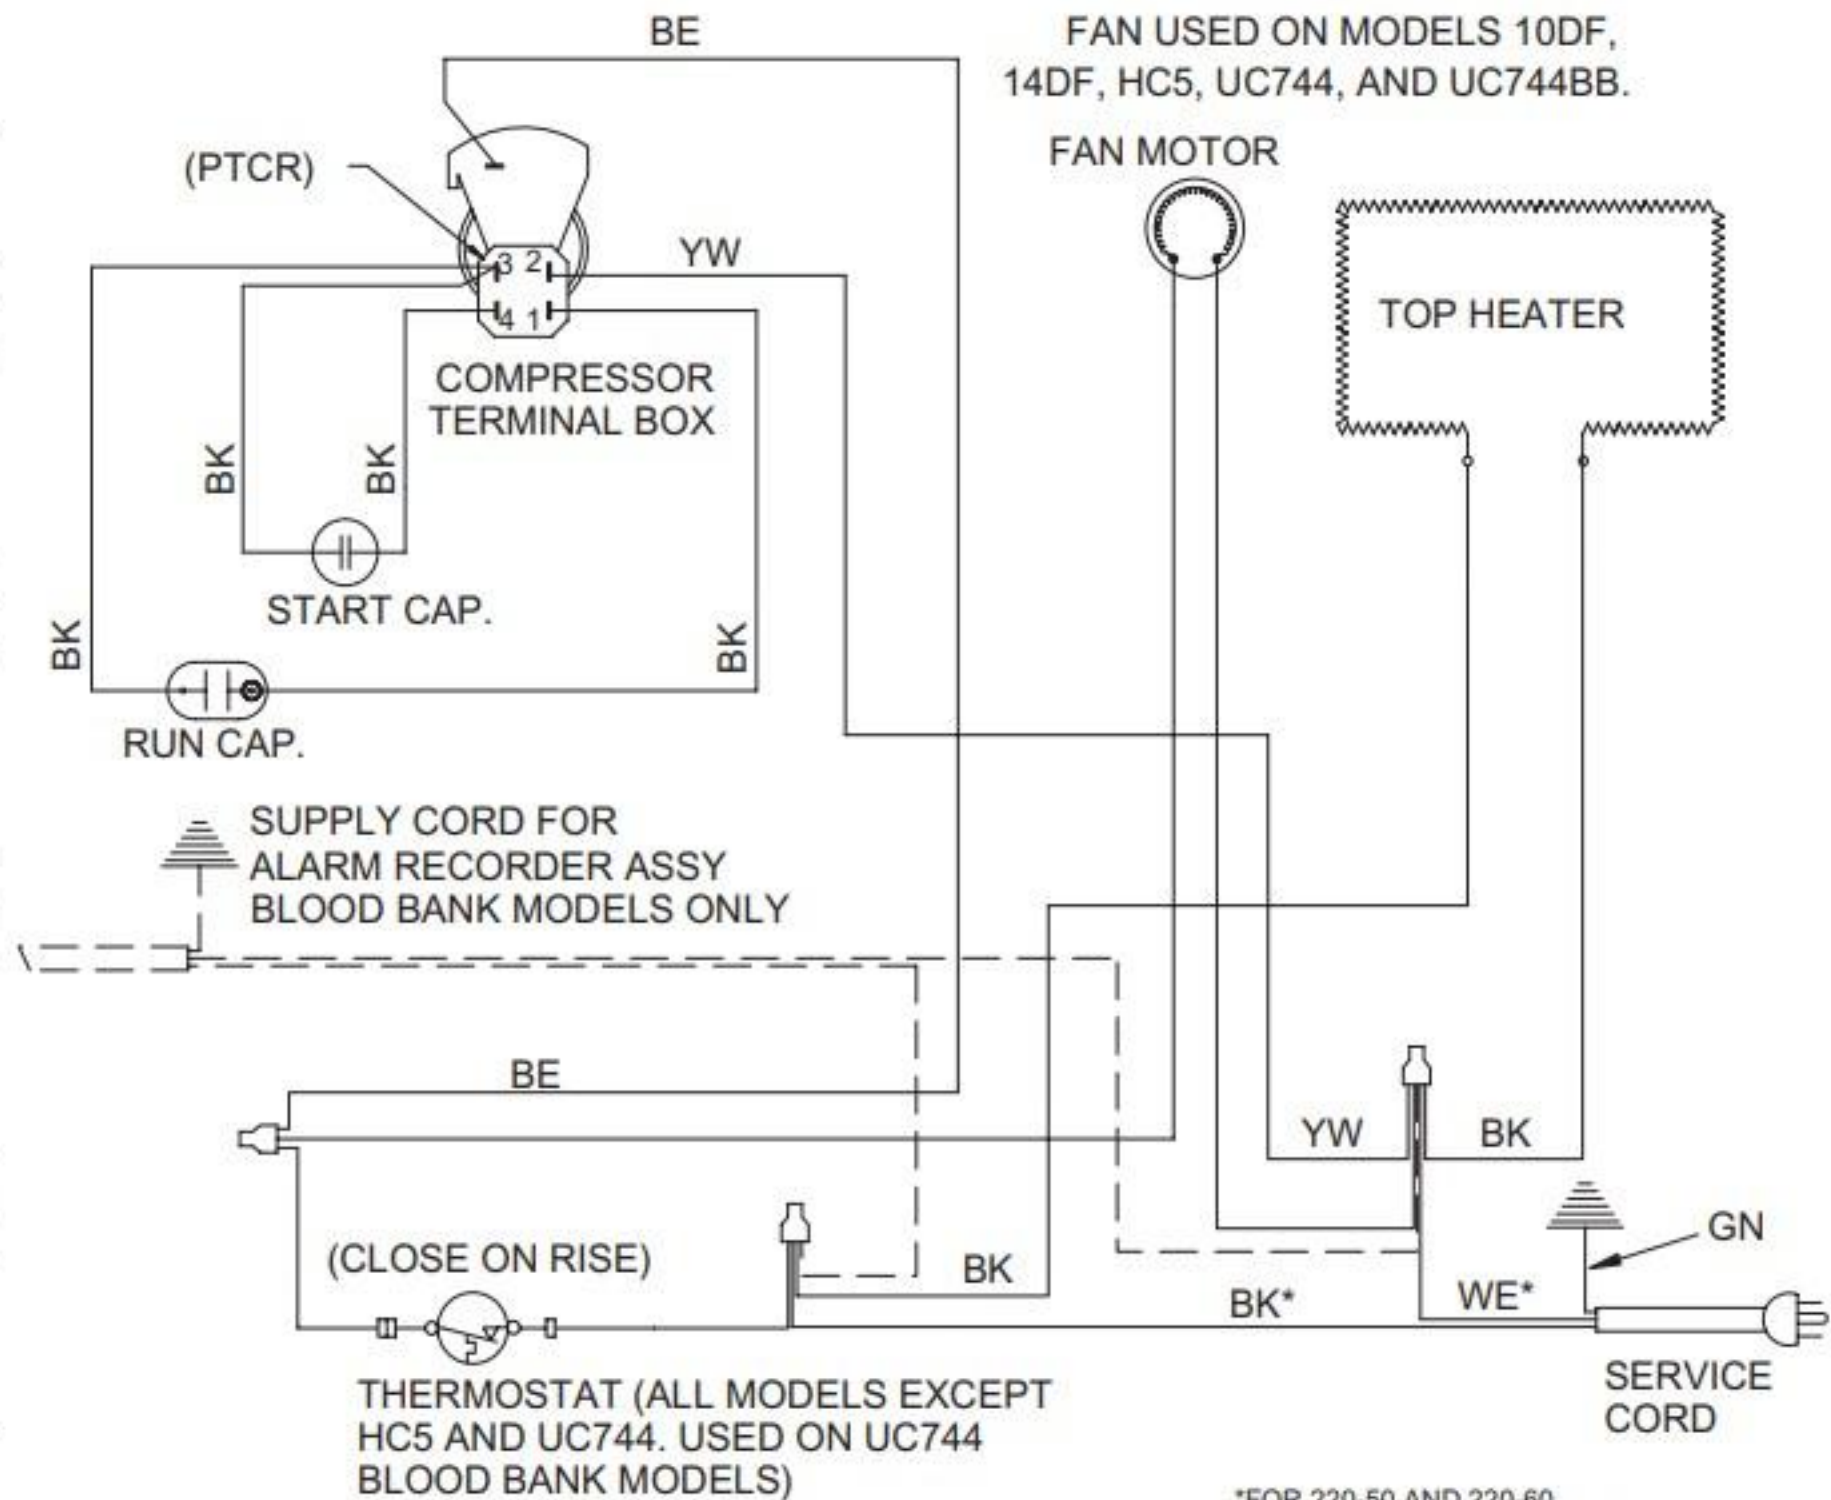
BE

FAN USED ON MODELS 10DF, 14DF, HC5, UC744, AND UC744BB.

FAN MOTOR

(PTCR)

3 2

4 1

YW

TOP HEATER

COMPRESSOR TERMINAL BOX

BK

BK

START CAP.

BK

BK

RUN CAP.

SUPPLY CORD FOR ALARM RECORDER ASSY BLOOD BANK MODELS ONLY

BE

YW

BK

GN

(CLOSE ON RISE)

BK

BK*

WE*

THERMOSTAT (ALL MODELS EXCEPT HC5 AND UC744. USED ON UC744 BLOOD BANK MODELS)

SERVICE CORD

*FOR 220-50 AND 220-60